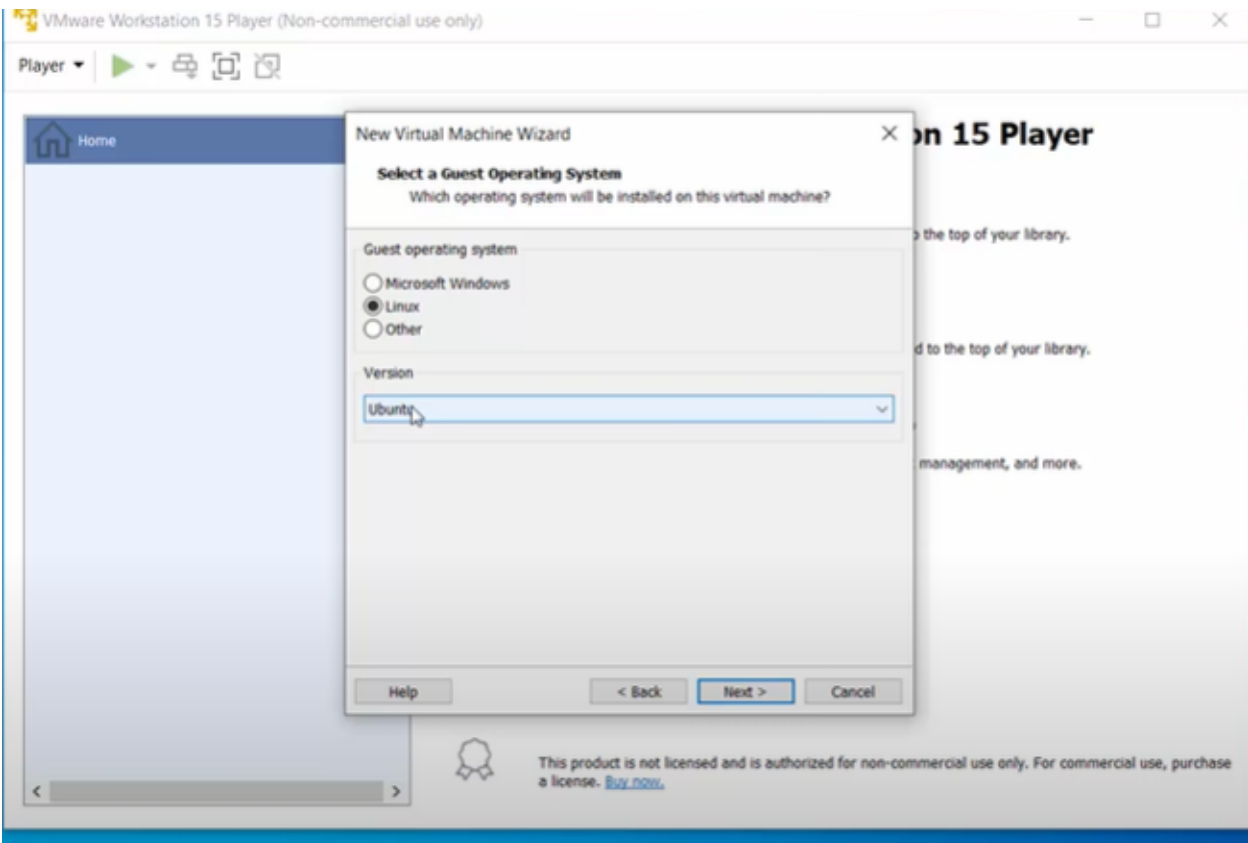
VMware Workstation 15 Player (Non-commercial use only)

Player ▾

Home

New Virtual Machine Wizard

Select a Guest Operating System
Which operating system will be installed on this virtual machine?

Guest operating system
Microsoft Windows
Linux
Other

Version
Ubuntu

Help
< Back
Next >
Cancel

on 15 Player

the top of your library.

d to the top of your library.

management, and more.

This product is not licensed and is authorized for non-commercial use only. For commercial use, purchase a license. Buy now.